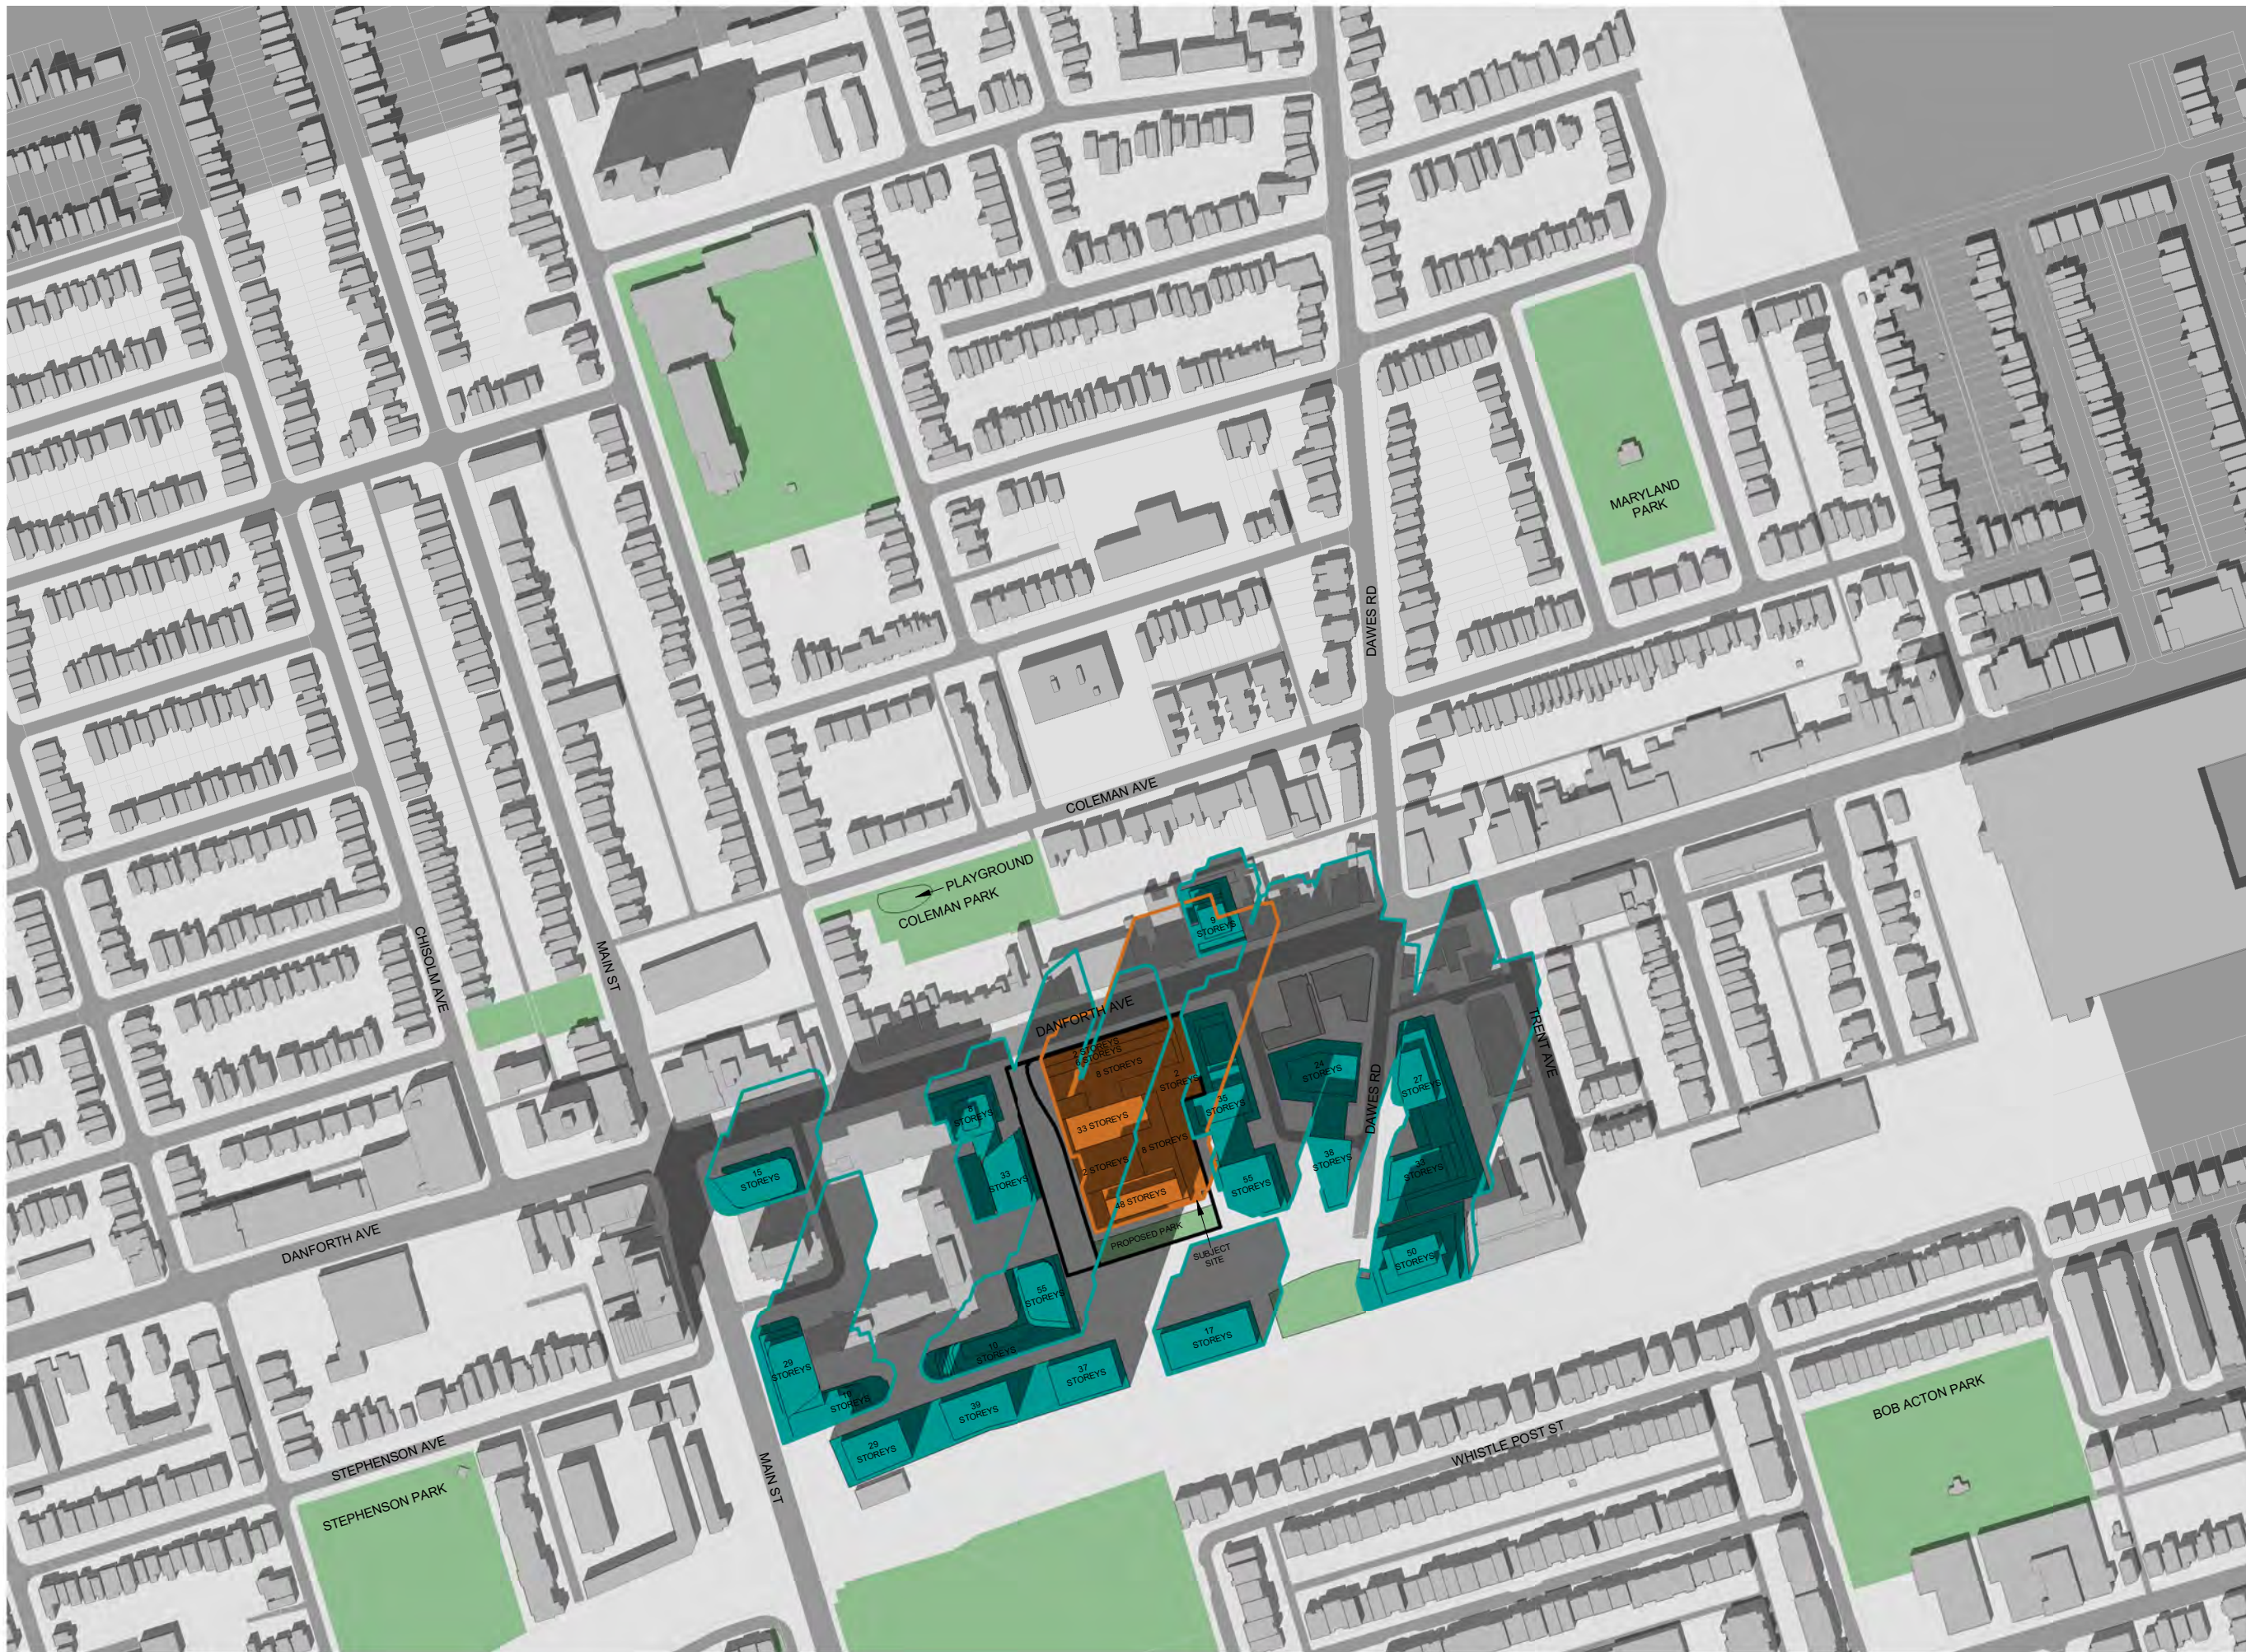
MARYLAND PARK

DAWES RD

COLEMAN AVE

PLAYGROUND

COLEMAN PARK

CHISOLM AVE

MAIN ST

DANFORTH AVE

9 STOREYS

6 STOREYS

2 STOREYS

33 STOREYS

8 STOREYS

12 STOREYS

48 STOREYS

PROPOSED PARK

SUBJECT SITE

15 STOREYS

8 STOREYS

33 STOREYS

35 STOREYS

55 STOREYS

24 STOREYS

38 STOREYS

DAWES RD

27 STOREYS

TRENT AVE

30 STOREYS

50 STOREYS

DANFORTH AVE

55 STOREYS

17 STOREYS

29 STOREYS

10 STOREYS

37 STOREYS

18 STOREYS

39 STOREYS

29 STOREYS

STEPHENSON AVE

STEPHENSON PARK

MAIN ST

WHISTLE POST ST

BOB ACTON PARK